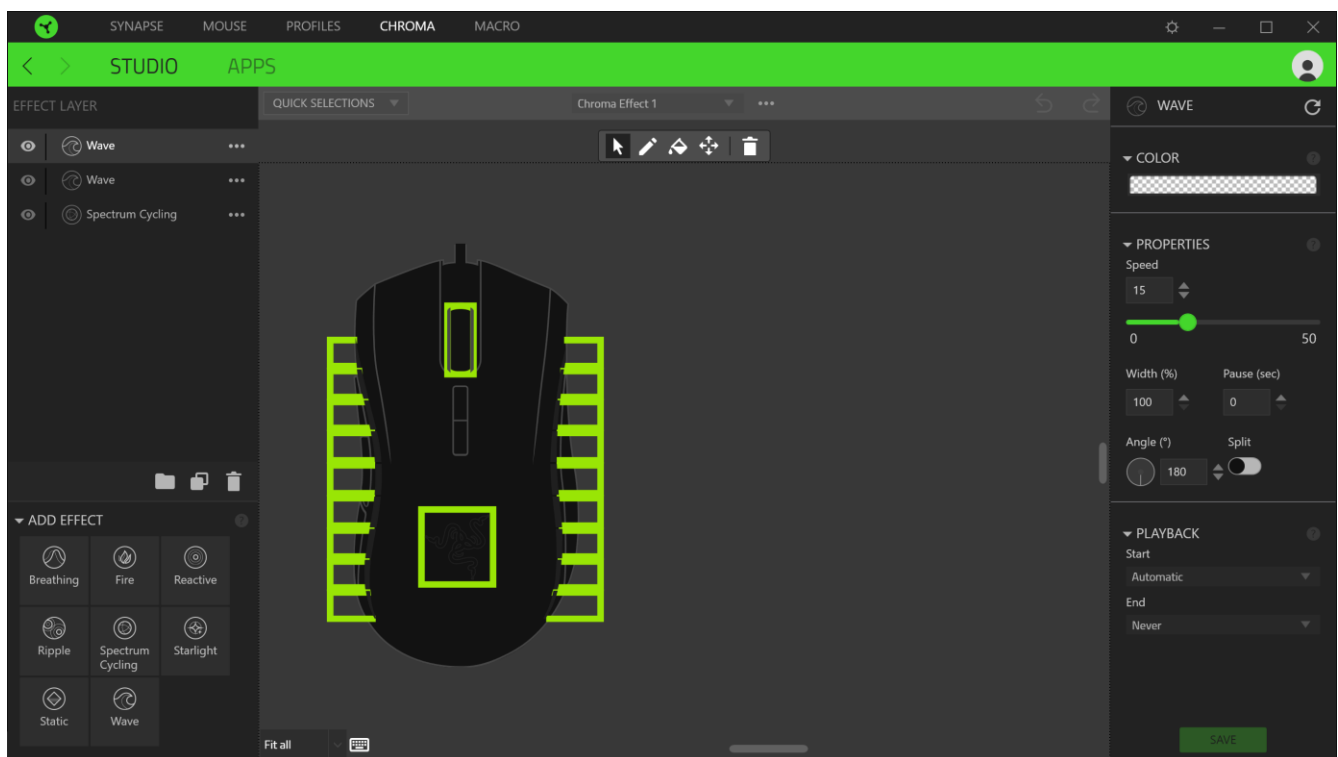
SYNAPSE MOUSE PROFILES CHROMA MACRO

STUDIO APPS

EFFECT LAYER

Wave
Wave
Spectrum Cycling

ADD EFFECT

Breathing
Fire
Reactive
Ripple
Spectrum Cycling
Starlight
Static
Wave

QUICK SELECTIONS

Chroma Effect 1

Fit all

WAVE

COLOR

PROPERTIES
Speed
15
0
50
Width (%)
100
Pause (sec)
0
Angle (°)
180
Split

PLAYBACK
Start
Automatic
End
Never

SAVE